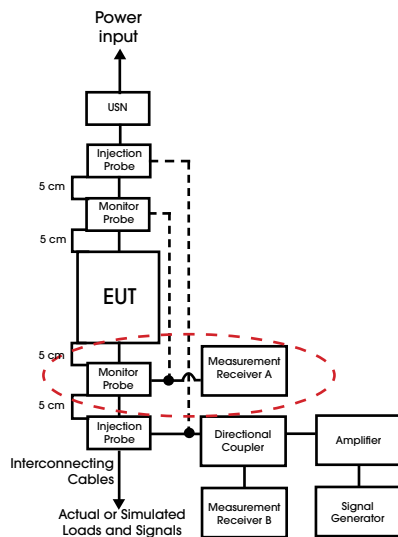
Power input

USN

Injection Probe

5 cm

Monitor Probe

5 cm

EUT

5 cm

Monitor Probe

Measurement Receiver A

5 cm

Injection Probe

Directional Coupler

Amplifier

Interconnecting Cables

Actual or Simulated Loads and Signals

Measurement Receiver B

Signal Generator